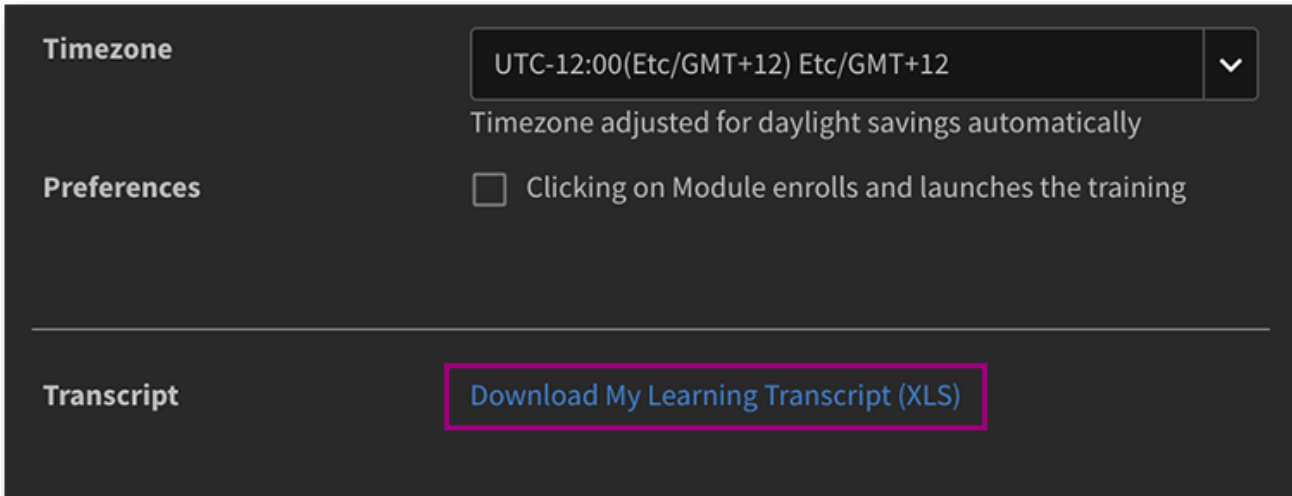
Timezone

UTC-12:00(Etc/GMT+12) Etc/GMT+12

Timezone adjusted for daylight savings automatically

Preferences

Clicking on Module enrolls and launches the training

Transcript

Download My Learning Transcript (XLS)